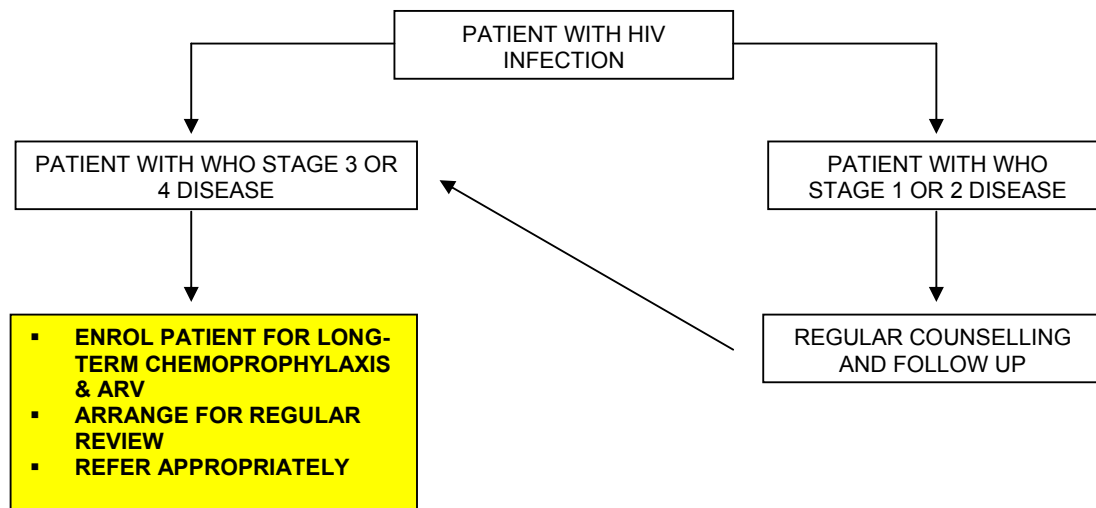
PATIENT WITH HIV INFECTION

PATIENT WITH WHO STAGE 3 OR 4 DISEASE

PATIENT WITH WHO STAGE 1 OR 2 DISEASE

- ENROL PATIENT FOR LONG-TERM CHEMOPROPHYLAXIS & ARV
- ARRANGE FOR REGULAR REVIEW
- REFER APPROPRIATELY

REGULAR COUNSELLING AND FOLLOW UP